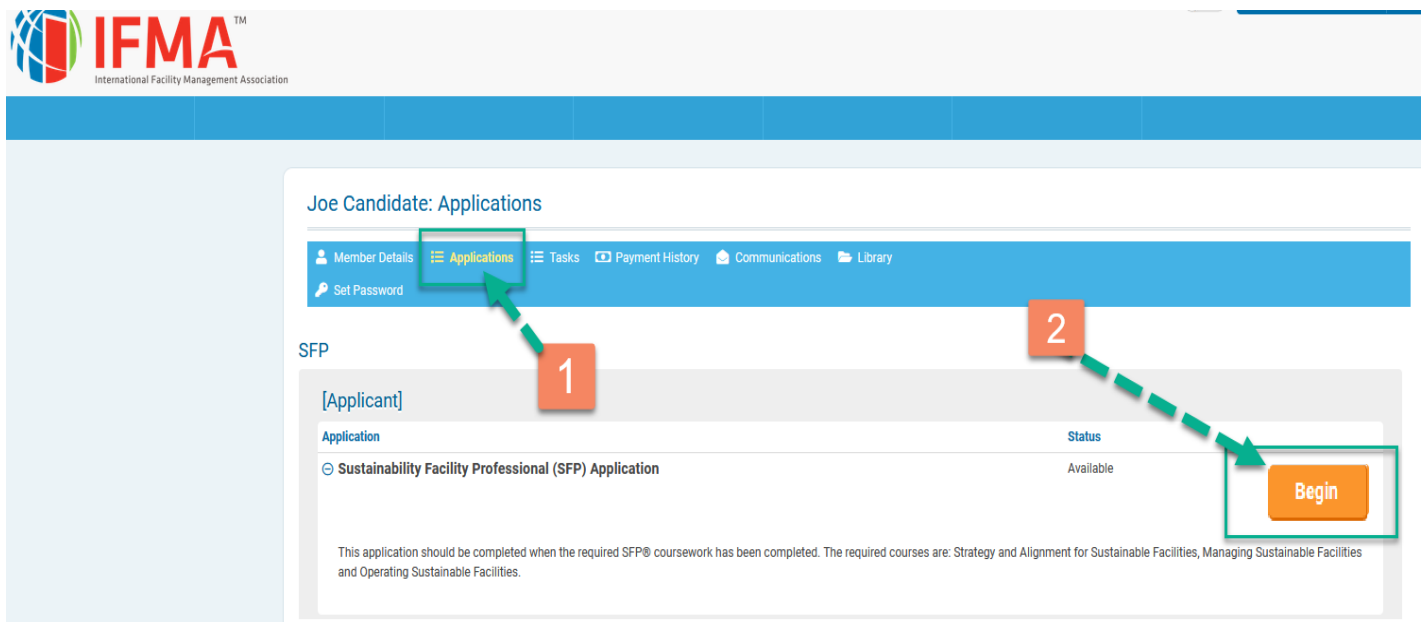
IFMA™
International Facility Management Association

Joe Candidate: Applications

Member Details Applications Tasks Payment History Communications Library
Set Password

1

2

SFP

[Applicant]

| Application | Status |
|---|---|
| ⊖ Sustainability Facility Professional (SFP) Application | Available |

Begin

This application should be completed when the required SFP® coursework has been completed. The required courses are: Strategy and Alignment for Sustainable Facilities, Managing Sustainable Facilities and Operating Sustainable Facilities.